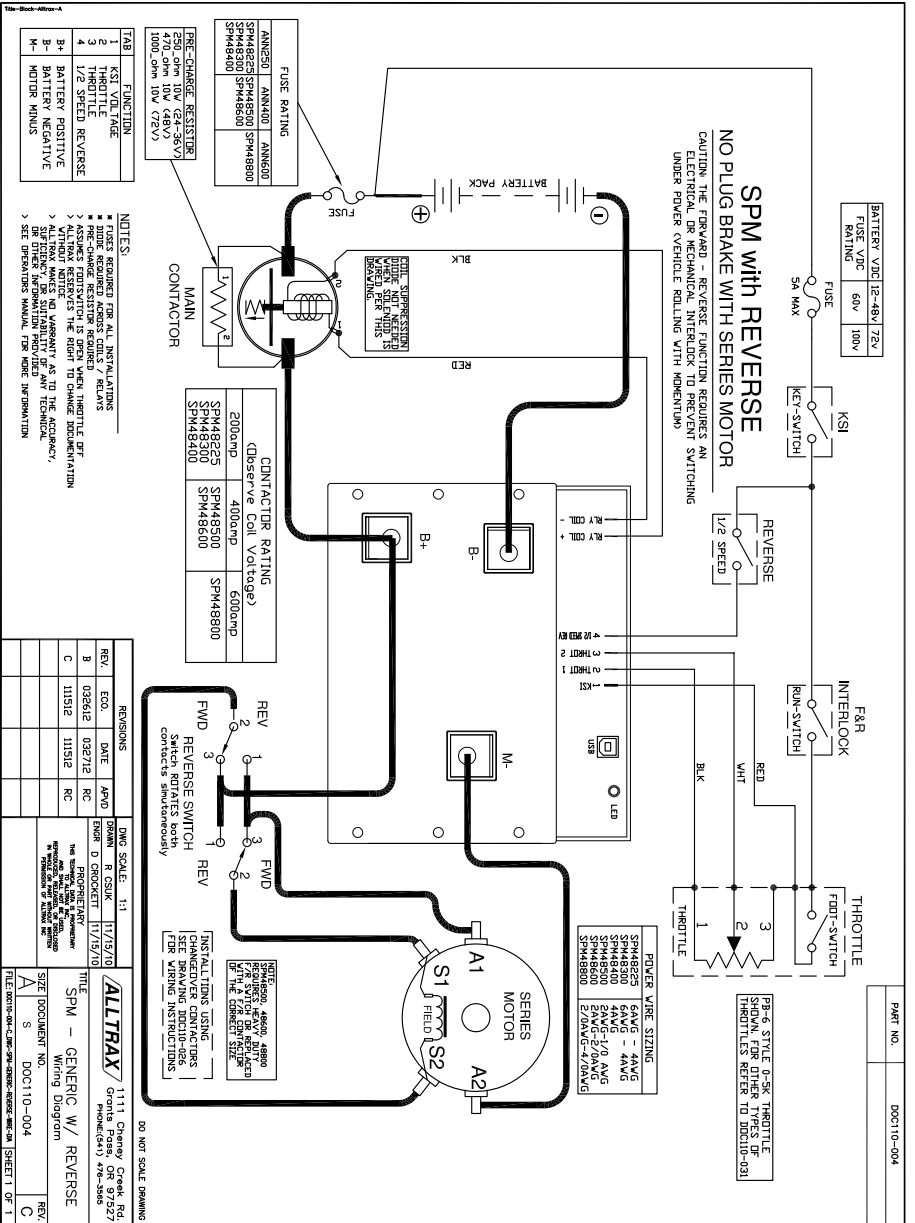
Title-Block-Alltrax-A

SPM with REVERSE
NO PLUG BRAKE WITH SERIES MOTOR
CAUTION: THE FORWARD - REVERSE FUNCTION REQUIRES AN ELECTRICAL OR MECHANICAL INTERLOCK TO PREVENT SWITCHING UNDER POWER (VEHICLE ROLLING WITH MOMENTUM)

| BATTERY VDC | 12-48v | 72v |
|---|---|---|
| FUSE VDC RATING | 60v | 100v |

FUSE RATING
| ANN250 | ANN400 | ANN600 |
|---|---|---|
| SPM48225 SPM48300 SPM48400 | SPM48500 SPM48600 | SPM48800 |

PRE-CHARGE RESISTOR
250 ohm 10W (24-36V)
470 ohm 10W (48V)
1000 ohm 10W (72V)

| TAB | FUNCTION |
|---|---|
| 1 | KSI VOLTAGE |
| 2 | THROTTLE |
| 3 | THROTTLE |
| 4 | 1/2 SPEED REVERSE |
| B+ | BATTERY POSITIVE |
| B- | BATTERY NEGATIVE |
| M- | MOTOR MINUS |

NOTES:
* FUSES REQUIRED FOR ALL INSTALLATIONS
* DIODE REQUIRED ACROSS COILS / RELAYS
* PRE-CHARGE RESISTOR REQUIRED
> ASSUMES FOOTSWITCH IS OPEN WHEN THROTTLE OFF
> ALLTRAX RESERVES THE RIGHT TO CHANGE DOCUMENTATION WITHOUT NOTICE
> ALLTRAX MAKES NO WARRANTY AS TO THE ACCURACY, SUFFICIENCY, OR SUITABILITY OF ANY TECHNICAL OR OTHER INFORMATION PROVIDED
> SEE OPERATORS MANUAL FOR MORE INFORMATION

BATTERY PACK
FUSE
BLK
RED
COIL SUPPRESSION DIODE NOT NEEDED WHEN SOLENOID IS WIRED PER THIS DRAWING.
MAIN CONTACTOR
FUSE 5A MAX
KEY-SWITCH
KSI
REVERSE
1/2 SPEED
F&R INTERLOCK
RUN-SWITCH
THROTTLE
FOOT-SWITCH
RLY COIL -
RLY COIL +
B-
B+
M-
4 1/2 SPEED REV
3 THROT 2
2 THROT 1
1 KSI
USB
LED
BLK
WHT
RED
THROTTLE

CONTACTOR RATING (Observe Coil Voltage)
| 200amp | 400amp | 600amp |
|---|---|---|
| SPM48225 SPM48300 SPM48400 | SPM48500 SPM48600 | SPM48800 |

PB-6 STYLE 0-5K THROTTLE SHOWN. FOR OTHER TYPES OF THROTTLES REFER TO DOC110-031

POWER WIRE SIZING
SPM48225 6AWG - 4AWG
SPM48300 6AWG - 4AWG
SPM48400 4AWG-1/0 AWG
SPM48500 2AWG-2/0AWG
SPM48600 2AWG-2/0AWG
SPM48800 2/0AWG-4/0AWG

NOTE: SPM48500, 48600, 48800 REQUIRES HEAVY DUTY F/R SWITCH OR REPLACED WITH CHANGEOVER CONTACTOR OF THE CORRECT SIZE

INSTALLATIONS USING CHANGEOVER CONTACTORS SEE DRAWING DOC110-026 FOR WIRING INSTRUCTIONS

REV FWD
REVERSE SWITCH
Switch ROTATES both contacts simultaneously
FWD REV

SERIES MOTOR
A1 A2 S1 S2 FIELD

REVISIONS
| REV. | ECO. | DATE | APVD |
|---|---|---|---|
| B | 032612 | 032712 | RC |
| C | 111512 | 111512 | RC |

DWG SCALE: 1:1
DRAWN R CSUK 11/15/10
ENGR D CROCKETT 11/15/10
PROPRIETARY
THIS TECHNICAL DATA IS PROPRIETARY AND SHALL NOT BE USED, REPRODUCED OR DISCLOSED IN WHOLE OR PART WITHOUT WRITTEN PERMISSION OF ALLTRAX INC

ALLTRAX 1111 Cheney Creek Rd. Grants Pass, OR 97527 PHONE(541) 476-3565
TITLE SPM - GENERIC W/ REVERSE Wiring Diagram
SIZE A DOCUMENT NO. S DOC110-004 REV. C
FILE: DOC110-004-C.DWG-SPM-GENERIC-REVERSE-WIRE-DIA SHEET 1 OF 1
DO NOT SCALE DRAWING
PART NO. DOC110-004